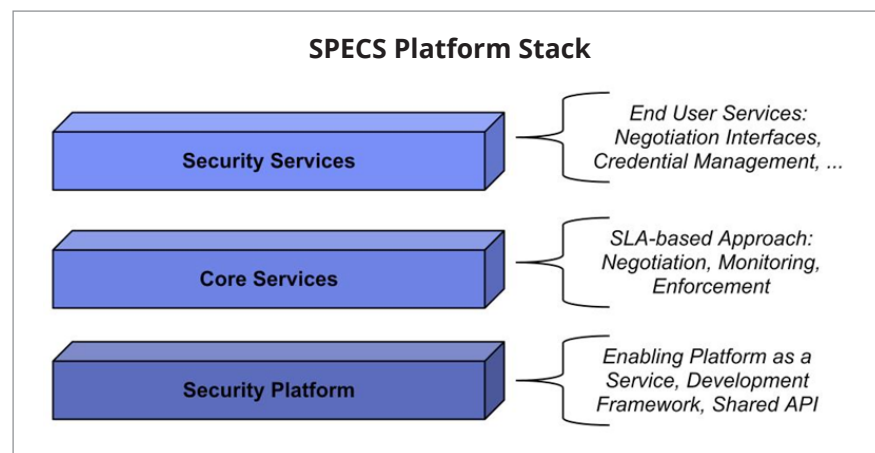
SPECS Platform Stack

Security Services

End User Services: Negotiation Interfaces, Credential Management, ...

Core Services

SLA-based Approach: Negotiation, Monitoring, Enforcement

Security Platform

Enabling Platform as a Service, Development Framework, Shared API